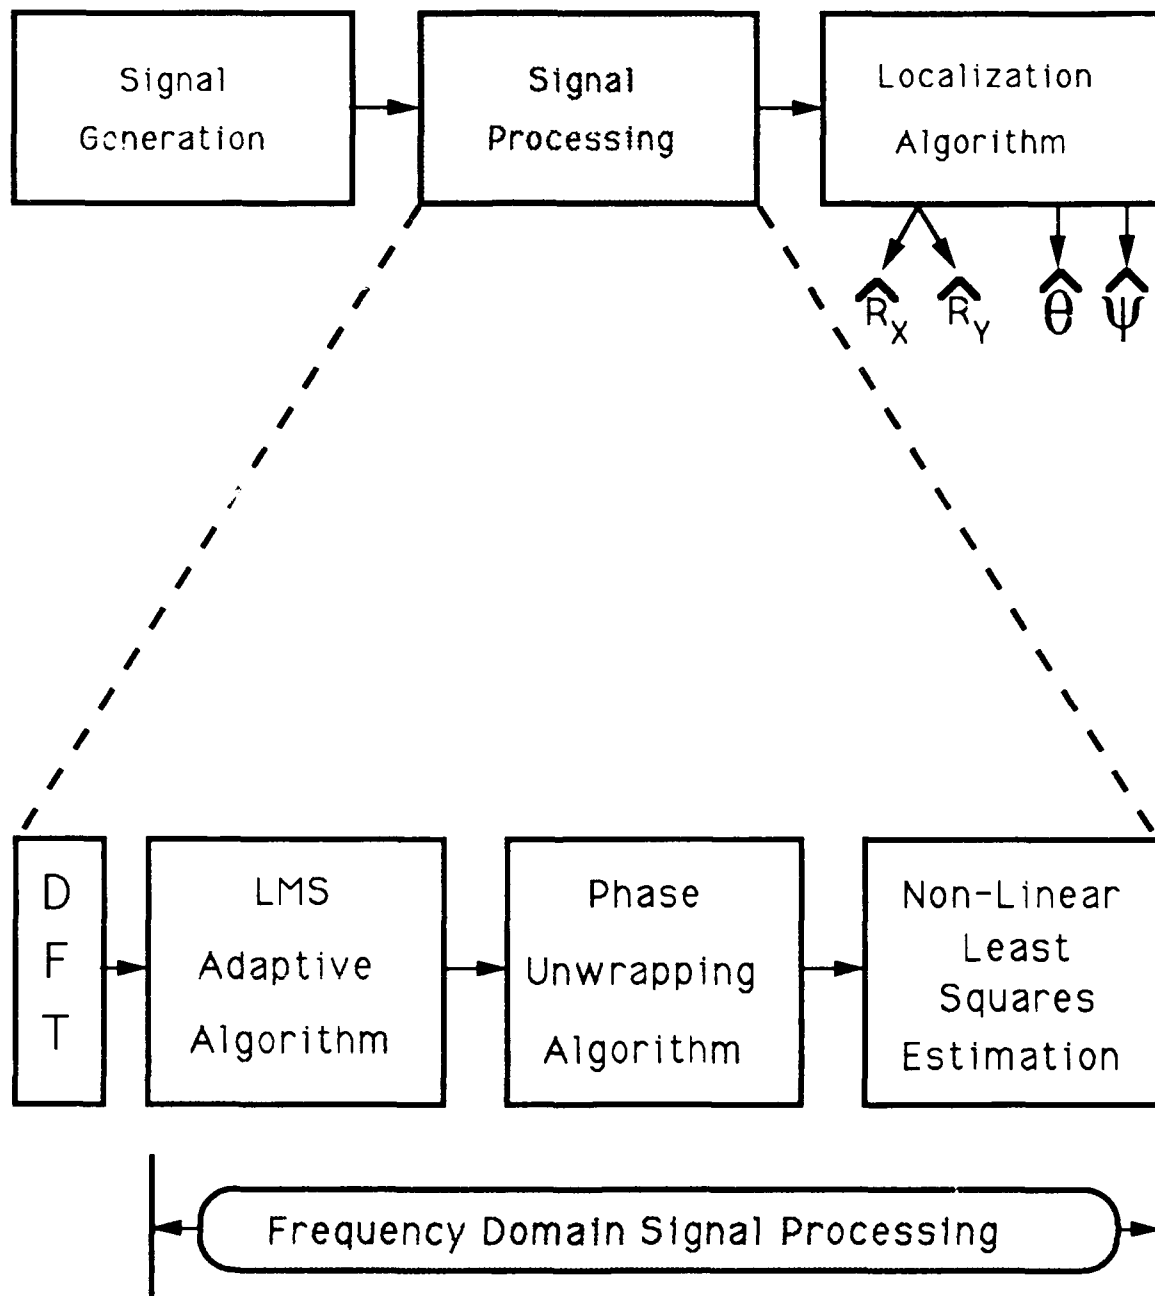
Signal Generation

Signal Processing

Localization Algorithm

$\hat{R}_X$ $\hat{R}_Y$ $\hat{\theta}$ $\hat{\psi}$

D F T

LMS Adaptive Algorithm

Phase Unwrapping Algorithm

Non-Linear Least Squares Estimation

Frequency Domain Signal Processing